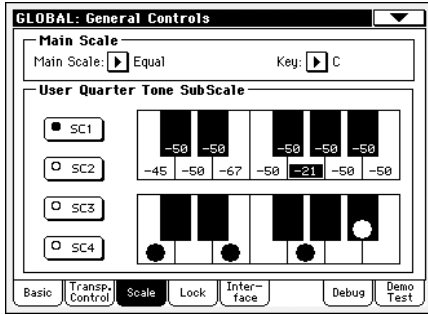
GLOBAL: General Controls

Main Scale
Main Scale: Equal
Key: C

User Quarter Tone SubScale
SC1
SC2
SC3
SC4

-50 -50 -50 -50 -50
-45 -50 -67 -50 -21 -50 -50

Basic
Transp. Control
Scale
Lock
Interface
Debug
Demo Test